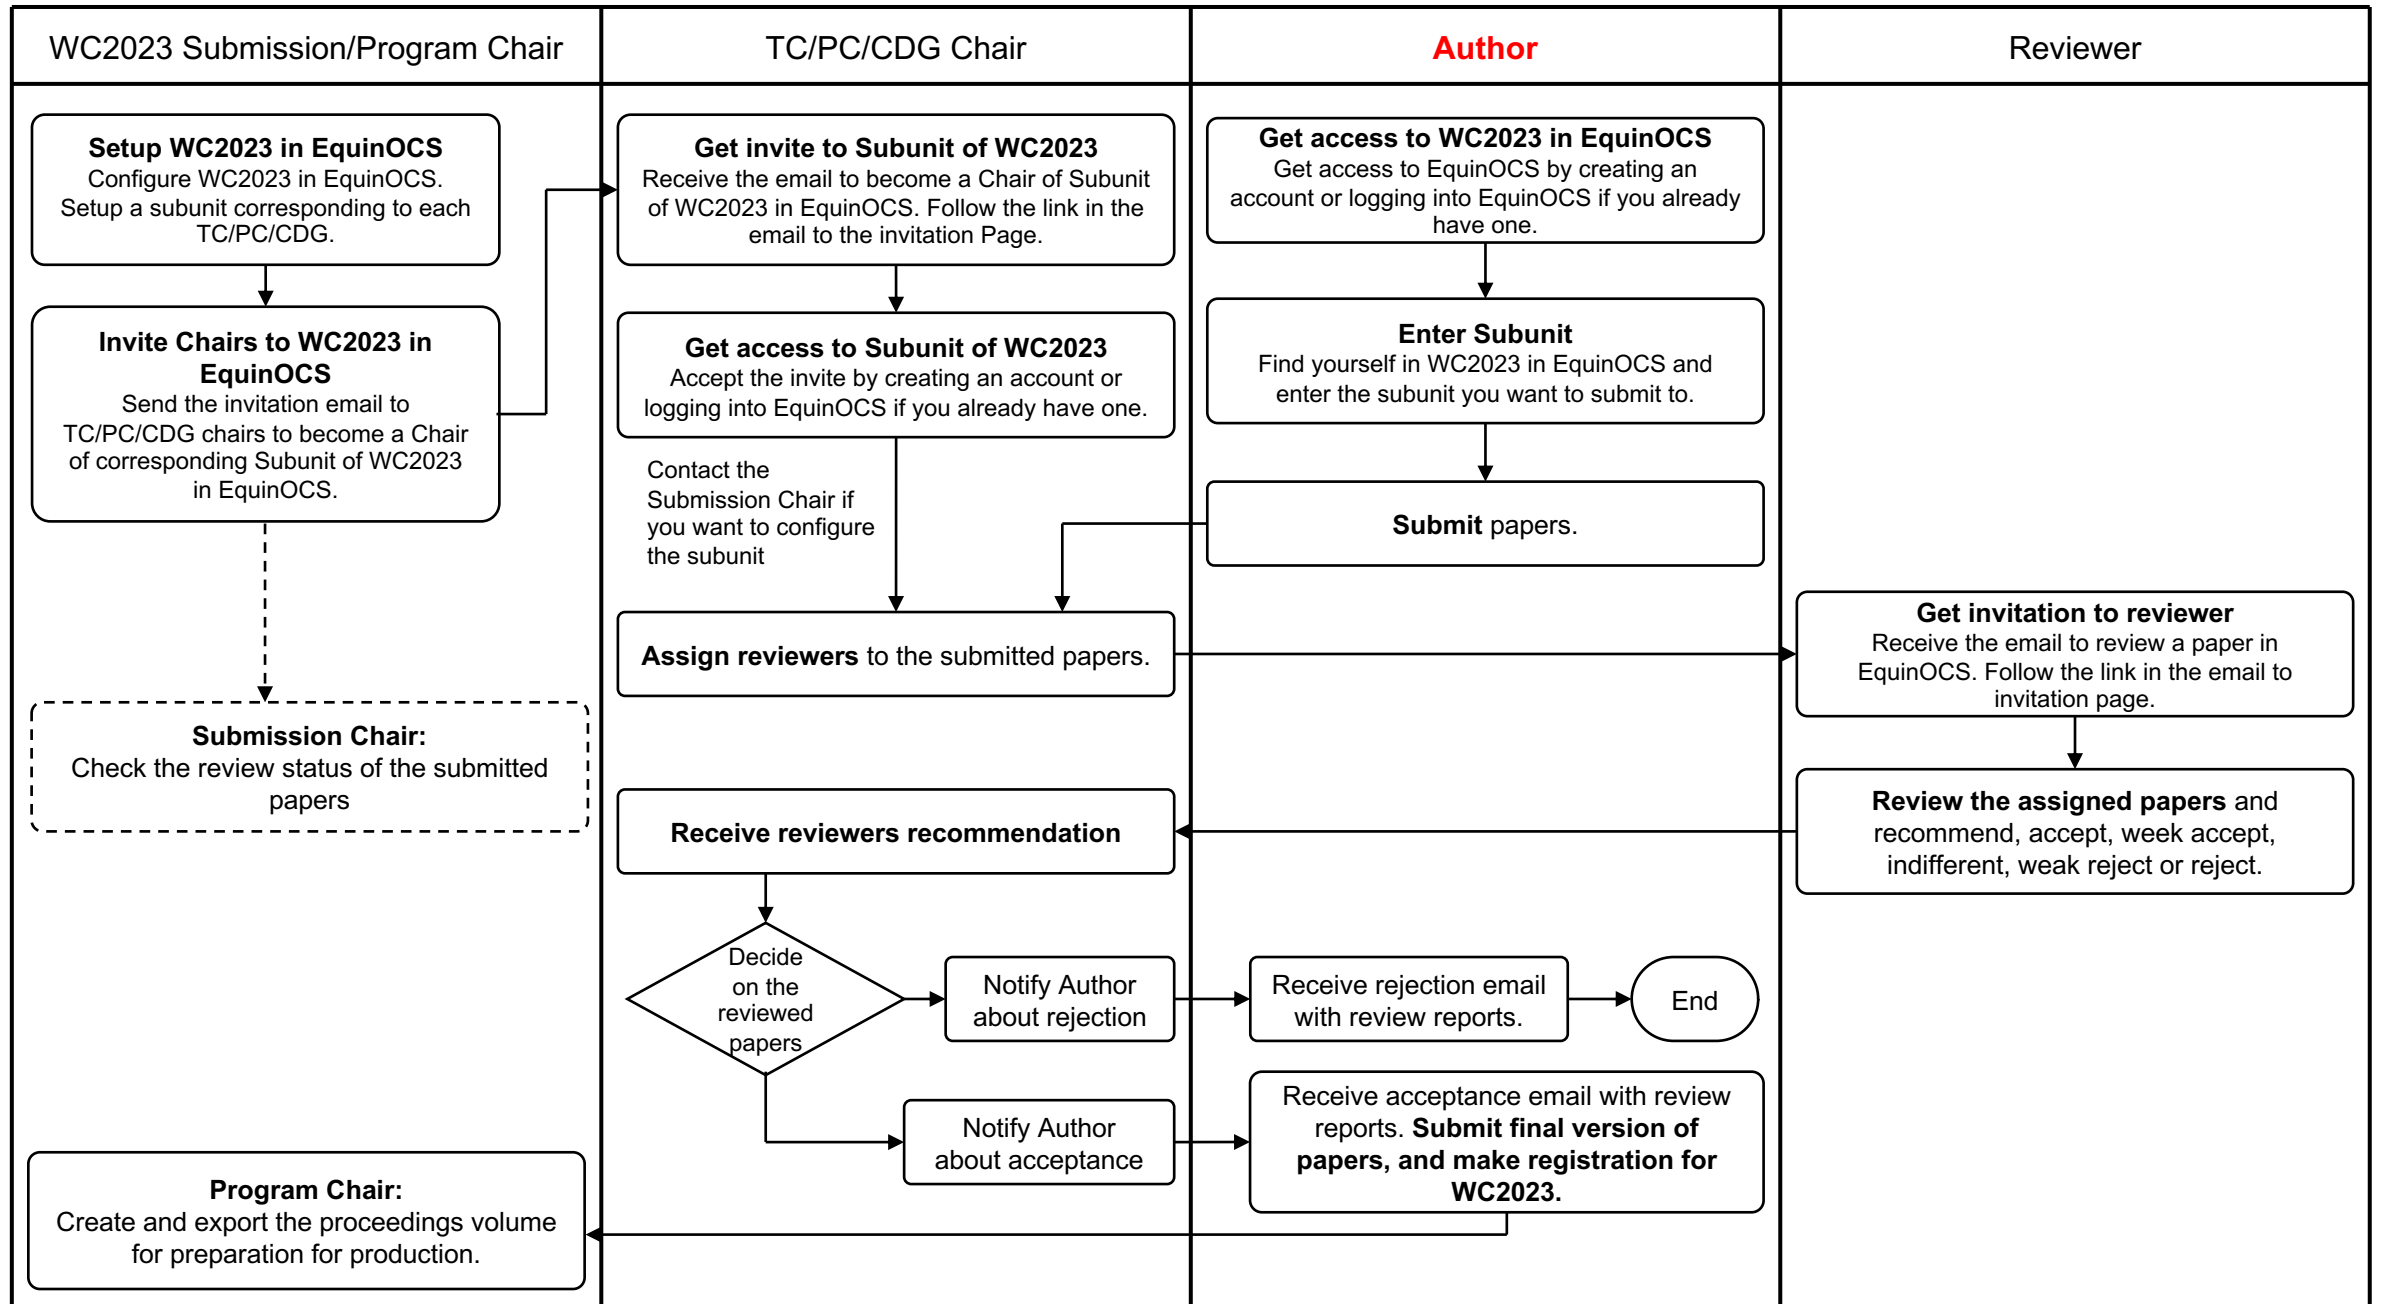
WC2023 Submission/Program Chair

Setup WC2023 in EquinOCS
Configure WC2023 in EquinOCS. Setup a subunit corresponding to each TC/PC/CDG.

Invite Chairs to WC2023 in EquinOCS
Send the invitation email to TC/PC/CDG chairs to become a Chair of corresponding Subunit of WC2023 in EquinOCS.

Submission Chair:
Check the review status of the submitted papers

Program Chair:
Create and export the proceedings volume for preparation for production.

TC/PC/CDG Chair

Get invite to Subunit of WC2023
Receive the email to become a Chair of Subunit of WC2023 in EquinOCS. Follow the link in the email to the invitation Page.

Get access to Subunit of WC2023
Accept the invite by creating an account or logging into EquinOCS if you already have one.

Contact the Submission Chair if you want to configure the subunit

Assign reviewers to the submitted papers.

Receive reviewers recommendation

Decide on the reviewed papers

Notify Author about rejection

Notify Author about acceptance

Author

Get access to WC2023 in EquinOCS
Get access to EquinOCS by creating an account or logging into EquinOCS if you already have one.

Enter Subunit
Find yourself in WC2023 in EquinOCS and enter the subunit you want to submit to.

Submit papers.

Receive rejection email with review reports.

End

Receive acceptance email with review reports. Submit final version of papers, and make registration for WC2023.

Reviewer

Get invitation to reviewer
Receive the email to review a paper in EquinOCS. Follow the link in the email to invitation page.

Review the assigned papers and recommend, accept, week accept, indifferent, weak reject or reject.